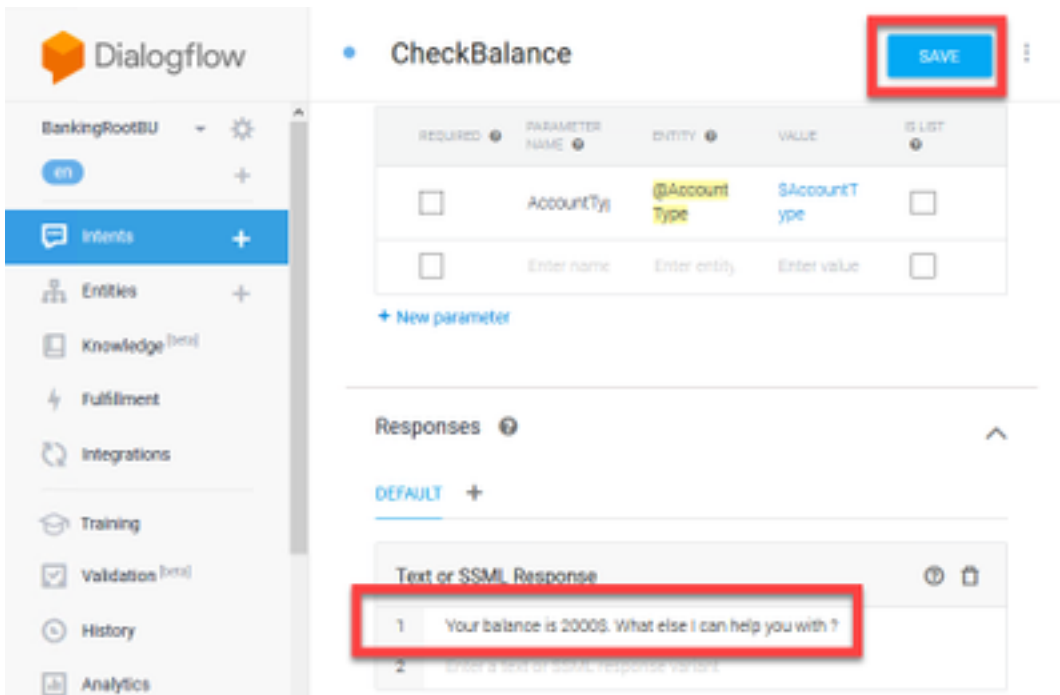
Dialogflow

BankingRootBU

en

Intents

Entities

Knowledge [beta]

Fulfillment

Integrations

Training

Validation [beta]

History

Analytics

CheckBalance

SAVE

| REQUIRED | PARAMETER NAME | ENTITY | VALUE | IS LIST |
|---|---|---|---|---|
| | AccountTy | @AccountType | $AccountType | |
| | Enter name | Enter entity | Enter value | |

+ New parameter

Responses

DEFAULT +

Text or SSML Response

1 Your balance is 2000$. What else I can help you with ?

2 Enter a text or SSML response variant